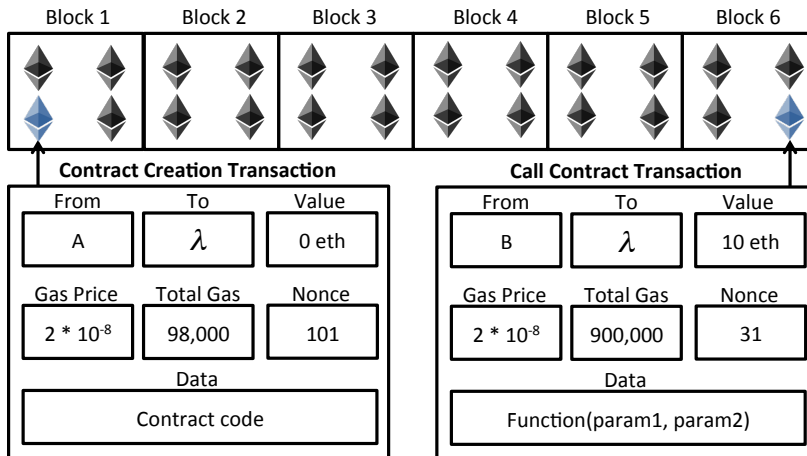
Block 1 Block 2 Block 3 Block 4 Block 5 Block 6

Contract Creation Transaction

| From | To | Value |
|---|---|---|
| A | $\lambda$ | 0 eth |
| Gas Price | Total Gas | Nonce |
| $2 * 10^{-8}$ | 98,000 | 101 |

Data

Contract code

Call Contract Transaction

| From | To | Value |
|---|---|---|
| B | $\lambda$ | 10 eth |
| Gas Price | Total Gas | Nonce |
| $2 * 10^{-8}$ | 900,000 | 31 |

Data

Function(param1, param2)